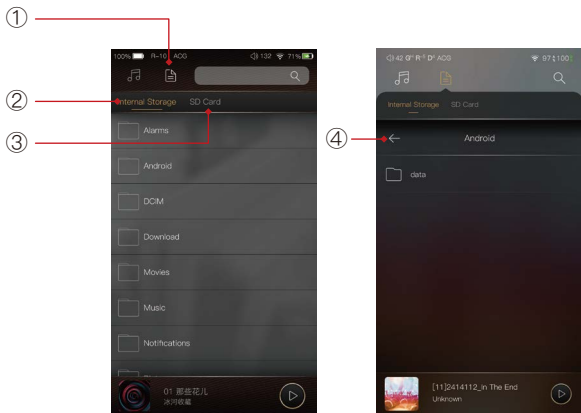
①

②

③

100% R-10 ACG 132 71%

Internal Storage SD Card

Alarms

Android

DCIM

Download

Movies

Music

Notifications

01 那些花儿

朴树

④

42 0° R° D° ACG 97

Internal Storage SD Card

Android

data

[11]2414112_In The End

Unknown